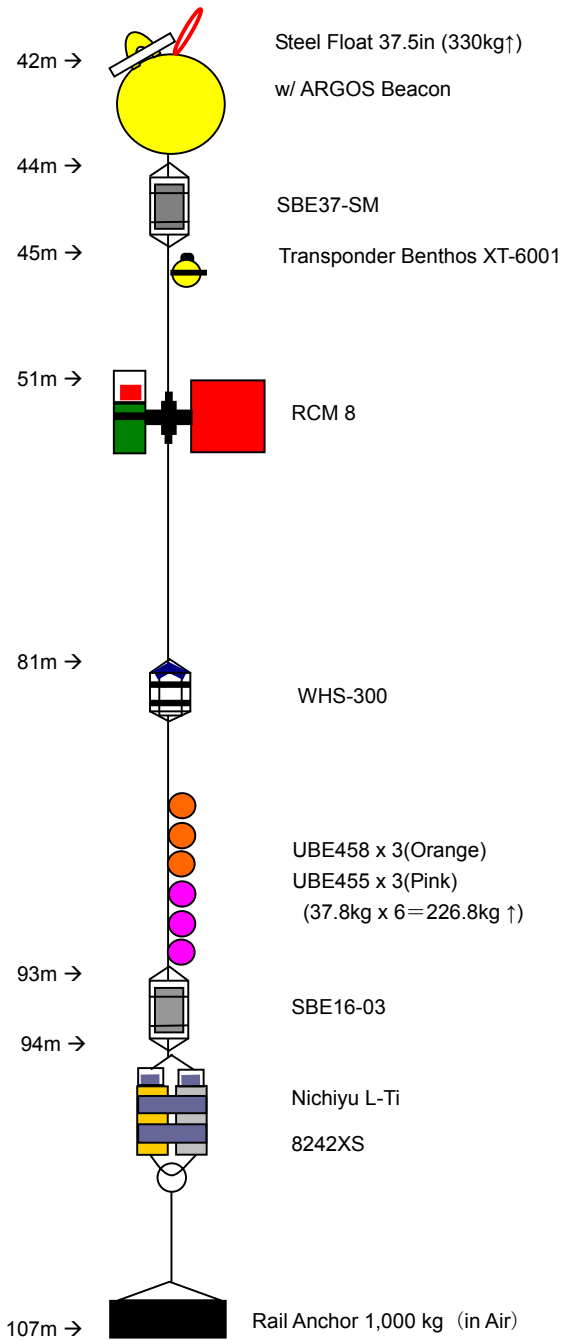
42m → Steel Float 37.5in (330kg↑)

w/ ARGOS Beacon

44m →

SBE37-SM

45m → Transponder Benthos XT-6001

51m → RCM 8

81m → WHS-300

UBE458 x 3(Orange)
UBE455 x 3(Pink)
(37.8kg x 6＝226.8kg ↑)

93m → SBE16-03

94m →

Nichiyu L-Ti

8242XS

107m → Rail Anchor 1,000 kg（in Air）